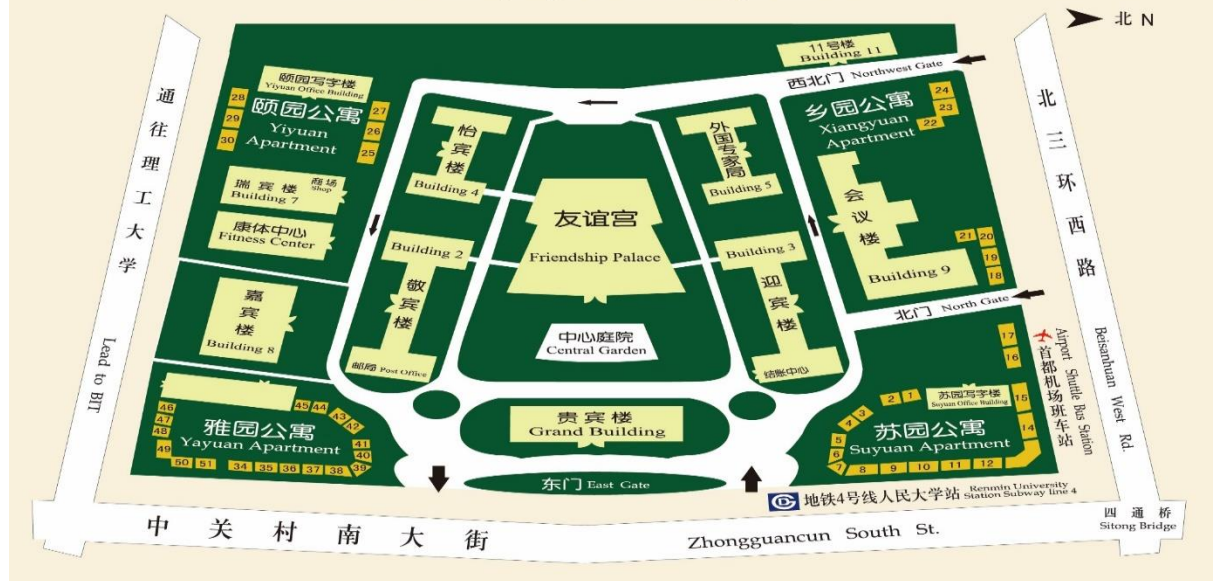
北 N

11号楼
Building 11

西北门 Northwest Gate

颐园写字楼
Yiyuan Office Building

颐园公寓
Yiyuan Apartment

28 29 30 27 26 25

怡宾楼
Building 4

外国专家局
Building 5

乡园公寓
Xiangyuan Apartment

24 23 22

瑞宾楼 商场 Shop
Building 7

康体中心
Fitness Center

友谊宫
Friendship Palace

会议楼
Building 9

21 20 19 18

Building 2
敬宾楼

Building 3
迎宾楼

嘉宾楼
Building 8

北门 North Gate

中心庭院
Central Garden

邮局 Post Office

结账中心

17 16

首都机场班车站
Airport Shuttle Bus Station

苏园写字楼
Suyuan Office Building

2 1 15

46 45 44 43 42
47 48 49 41 40 39
50 51 34 35 36 37 38

雅园公寓
Yayuan Apartment

贵宾楼
Grand Building

苏园公寓
Suyuan Apartment

3 4 5 6 7 8 9 10 11 12 13 14

东门 East Gate

地铁4号线人民大学站
Renmin University Station Subway line 4

通往理工大学
Lead to BIT

北三环西路
Beisanhuan West Rd.

四通桥
Sitong Bridge

中关村南大街
Zhongguancun South St.